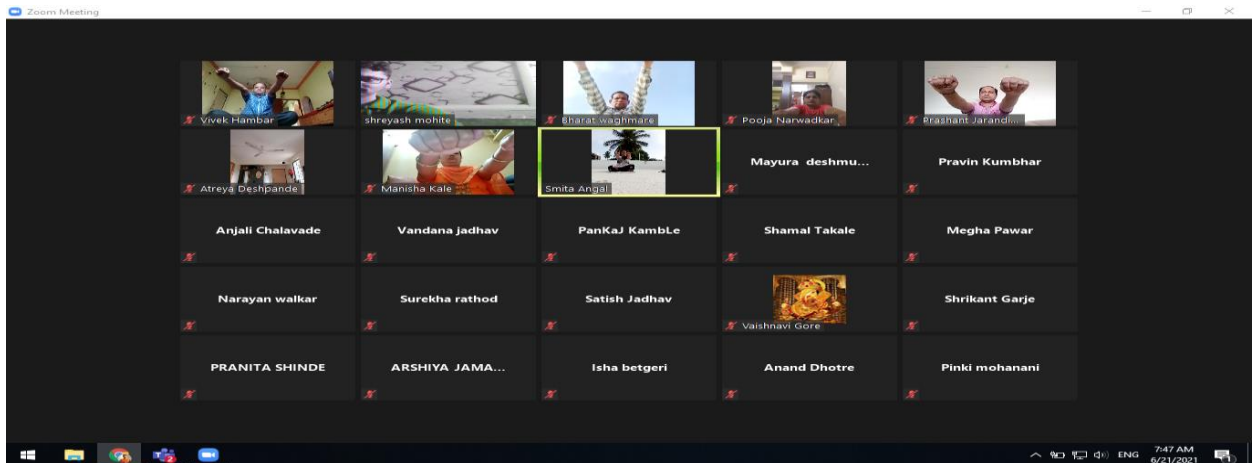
Zoom Meeting

Vivek Hambar
shreyash mohite
Bharat waghmare
Pooja Narwadkar
Prashant Jarandi...

Atreya Deshpande
Manisha Kale
Smita Angal
Mayura deshmu...
Pravin Kumbhar

Anjali Chalavade
Vandana jadhav
PanKaJ KambLe
Shamal Takale
Megha Pawar

Narayan walkar
Surekha rathod
Satish Jadhav
Vaishnavi Gore
Shrikant Garje

PRANITA SHINDE
ARSHIYA JAMA...
Isha betgeri
Anand Dhotre
Pinki mohanani

ENG 7:47 AM 6/21/2021